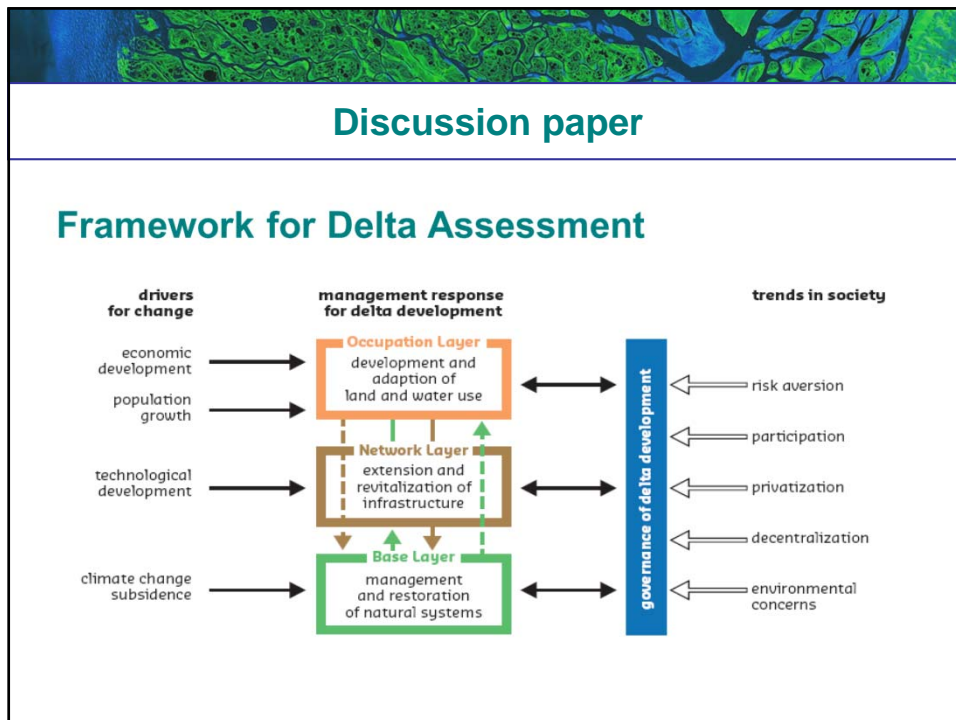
Discussion paper

Framework for Delta Assessment

drivers for change

economic development

population growth

technological development

climate change subsidence

management response for delta development

Occupation Layer
development and adaption of land and water use

Network Layer
extension and revitalization of infrastructure

Base Layer
management and restoration of natural systems

governance of delta development

trends in society

risk aversion

participation

privatization

decentralization

environmental concerns